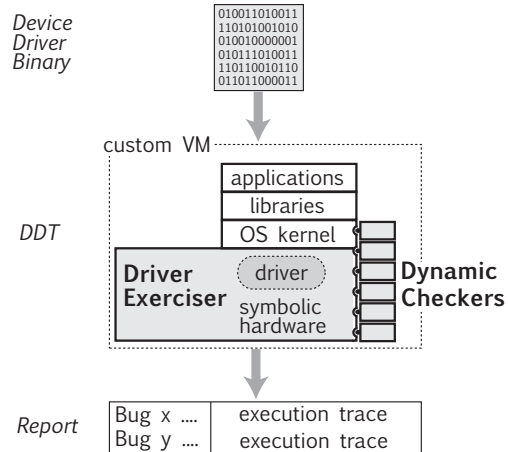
Device Driver Binary

010011010011
110101001010
010010000001
010111010011
110110010110
011011000011

custom VM

applications
libraries
OS kernel

DDT

Driver Exerciser

driver

symbolic hardware

Dynamic Checkers

Report

| Bug x .... | execution trace |
|---|---|
| Bug y .... | execution trace |